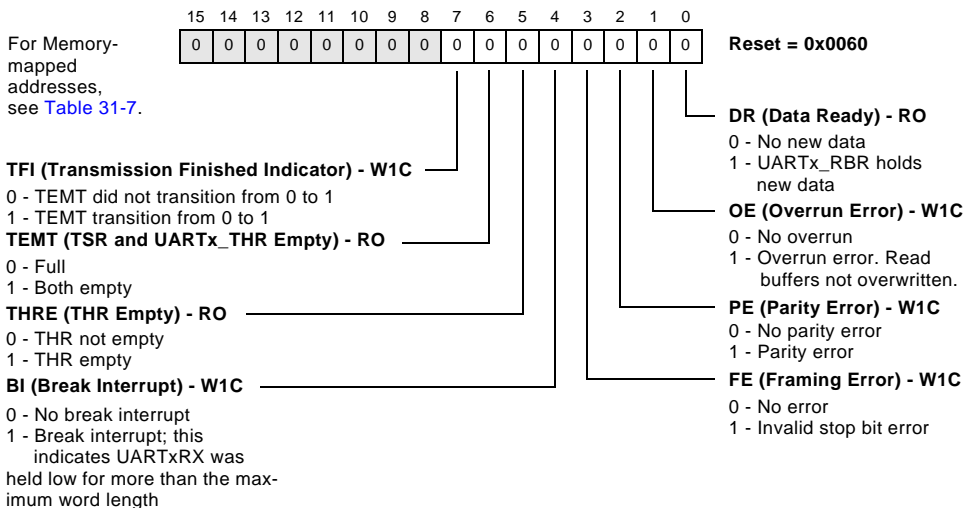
15 14 13 12 11 10 9 8 7 6 5 4 3 2 1 0

For Memory-mapped addresses, see Table 31-7.

| 0 | 0 | 0 | 0 | 0 | 0 | 0 | 0 | 0 | 0 | 0 | 0 | 0 | 0 | 0 | 0 |
|---|---|---|---|---|---|---|---|---|---|---|---|---|---|---|---|

Reset = 0x0060

DR (Data Ready) - RO
0 - No new data
1 - UARTx_RBR holds new data

TFI (Transmission Finished Indicator) - W1C
0 - TEMT did not transition from 0 to 1
1 - TEMT transition from 0 to 1

OE (Overrun Error) - W1C
0 - No overrun
1 - Overrun error. Read buffers not overwritten.

TEMT (TSR and UARTx_THR Empty) - RO
0 - Full
1 - Both empty

THRE (THR Empty) - RO
0 - THR not empty
1 - THR empty

PE (Parity Error) - W1C
0 - No parity error
1 - Parity error

BI (Break Interrupt) - W1C
0 - No break interrupt
1 - Break interrupt; this indicates UARTxRX was held low for more than the maximum word length

FE (Framing Error) - W1C
0 - No error
1 - Invalid stop bit error